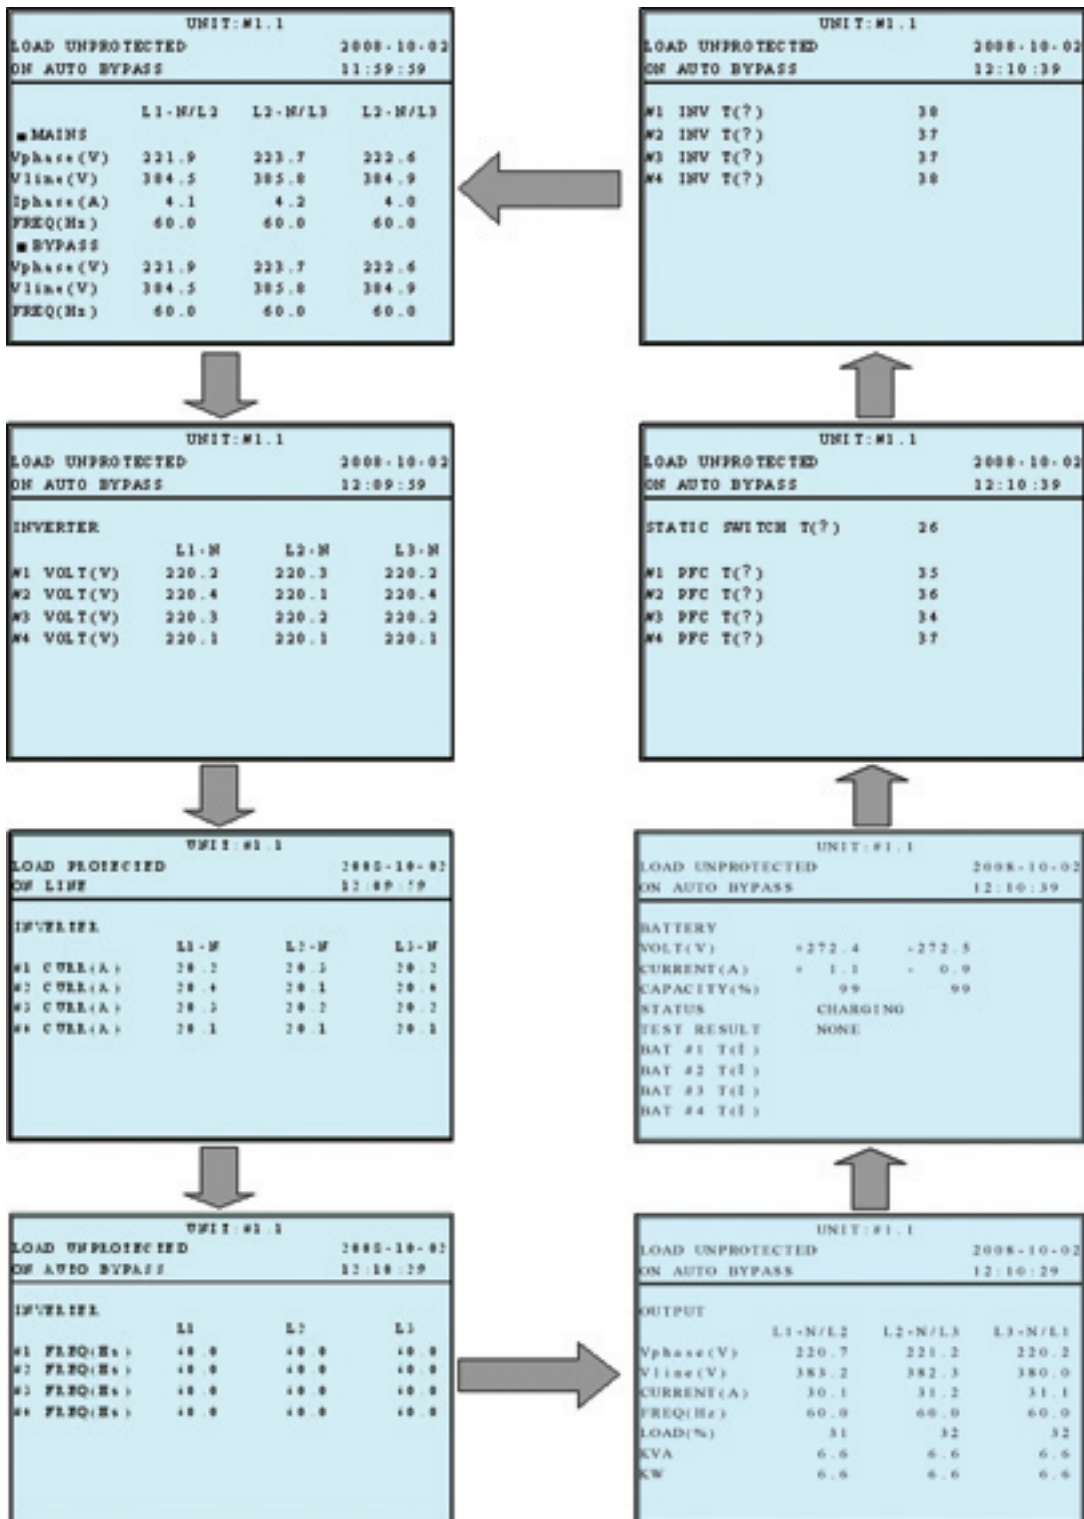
UNIT:#1.1
LOAD UNPROTECTED 2008-10-02
ON AUTO BYPASS 11:59:59

| | L1-N/L2 | L2-N/L3 | L3-N/L1 |
|---|---|---|---|
| ■MAINS | | | |
| Vphase(V) | 221.9 | 223.7 | 222.6 |
| Vline(V) | 384.5 | 385.0 | 384.9 |
| Iphase(A) | 4.1 | 4.2 | 4.0 |
| FREQ(Hz) | 60.0 | 60.0 | 60.0 |
| ■BYPASS | | | |
| Vphase(V) | 221.9 | 223.7 | 222.6 |
| Vline(V) | 384.5 | 385.0 | 384.9 |
| FREQ(Hz) | 60.0 | 60.0 | 60.0 |

UNIT:#1.1
LOAD UNPROTECTED 2008-10-02
ON AUTO BYPASS 12:09:59

INVERTER

| | L1-N | L2-N | L3-N |
|---|---|---|---|
| #1 VOLT(V) | 220.2 | 220.3 | 220.2 |
| #2 VOLT(V) | 220.4 | 220.1 | 220.4 |
| #3 VOLT(V) | 220.3 | 220.2 | 220.2 |
| #4 VOLT(V) | 220.1 | 220.1 | 220.1 |

UNIT:#1.1
LOAD PROTECTED 2008-10-02
ON LINE 12:09:59

INVERTER

| | L1-N | L2-N | L3-N |
|---|---|---|---|
| #1 CURR(A) | 20.2 | 20.3 | 20.2 |
| #2 CURR(A) | 20.4 | 20.1 | 20.4 |
| #3 CURR(A) | 20.3 | 20.2 | 20.2 |
| #4 CURR(A) | 20.1 | 20.1 | 20.1 |

UNIT:#1.1
LOAD UNPROTECTED 2008-10-02
ON AUTO BYPASS 12:10:29

INVERTER

| | L1 | L2 | L3 |
|---|---|---|---|
| #1 FREQ(Hz) | 60.0 | 60.0 | 60.0 |
| #2 FREQ(Hz) | 60.0 | 60.0 | 60.0 |
| #3 FREQ(Hz) | 60.0 | 60.0 | 60.0 |
| #4 FREQ(Hz) | 60.0 | 60.0 | 60.0 |

UNIT:#1.1
LOAD UNPROTECTED 2008-10-02
ON AUTO BYPASS 12:10:29

OUTPUT

| | L1-N/L2 | L2-N/L3 | L3-N/L1 |
|---|---|---|---|
| Vphase(V) | 220.7 | 221.2 | 220.2 |
| Vline(V) | 383.2 | 382.3 | 380.0 |
| CURRENT(A) | 30.1 | 31.2 | 31.1 |
| FREQ(Hz) | 60.0 | 60.0 | 60.0 |
| LOAD(%) | 31 | 32 | 32 |
| KVA | 6.6 | 6.6 | 6.6 |
| KW | 6.6 | 6.6 | 6.6 |

UNIT:#1.1
LOAD UNPROTECTED 2008-10-02
ON AUTO BYPASS 12:10:39

BATTERY
VOLT(V) +272.4 -272.5
CURRENT(A) + 1.1 - 0.9
CAPACITY(%) 99 99
STATUS CHARGING
TEST RESULT NONE
BAT #1 T(I)
BAT #2 T(I)
BAT #3 T(I)
BAT #4 T(I)

UNIT:#1.1
LOAD UNPROTECTED 2008-10-02
ON AUTO BYPASS 12:10:39

STATIC SWITCH T(?) 26

#1 PFC T(?) 35
#2 PFC T(?) 36
#3 PFC T(?) 34
#4 PFC T(?) 37

UNIT:#1.1
LOAD UNPROTECTED 2008-10-02
ON AUTO BYPASS 12:10:39

#1 INV T(?) 38
#2 INV T(?) 37
#3 INV T(?) 37
#4 INV T(?) 38